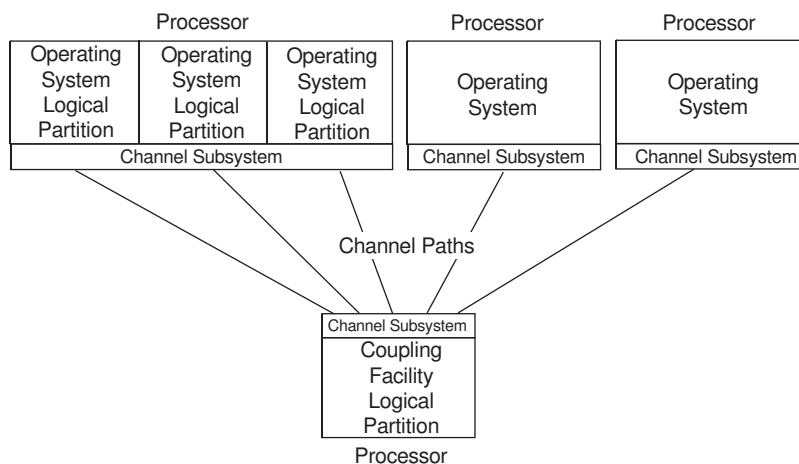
Processor

Operating System Logical Partition

Operating System Logical Partition

Operating System Logical Partition

Channel Subsystem

Processor

Operating System

Channel Subsystem

Processor

Operating System

Channel Subsystem

Channel Paths

Channel Subsystem

Coupling Facility Logical Partition

Processor